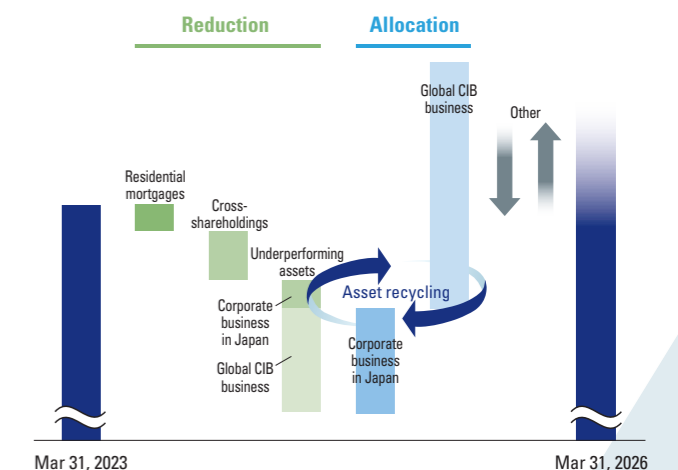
Reduction

Allocation

Global CIB business

Other

Residential mortgages

Cross-shareholdings

Underperforming assets

Asset recycling

Corporate business in Japan

Global CIB business

Corporate business in Japan

Mar 31, 2023

Mar 31, 2026